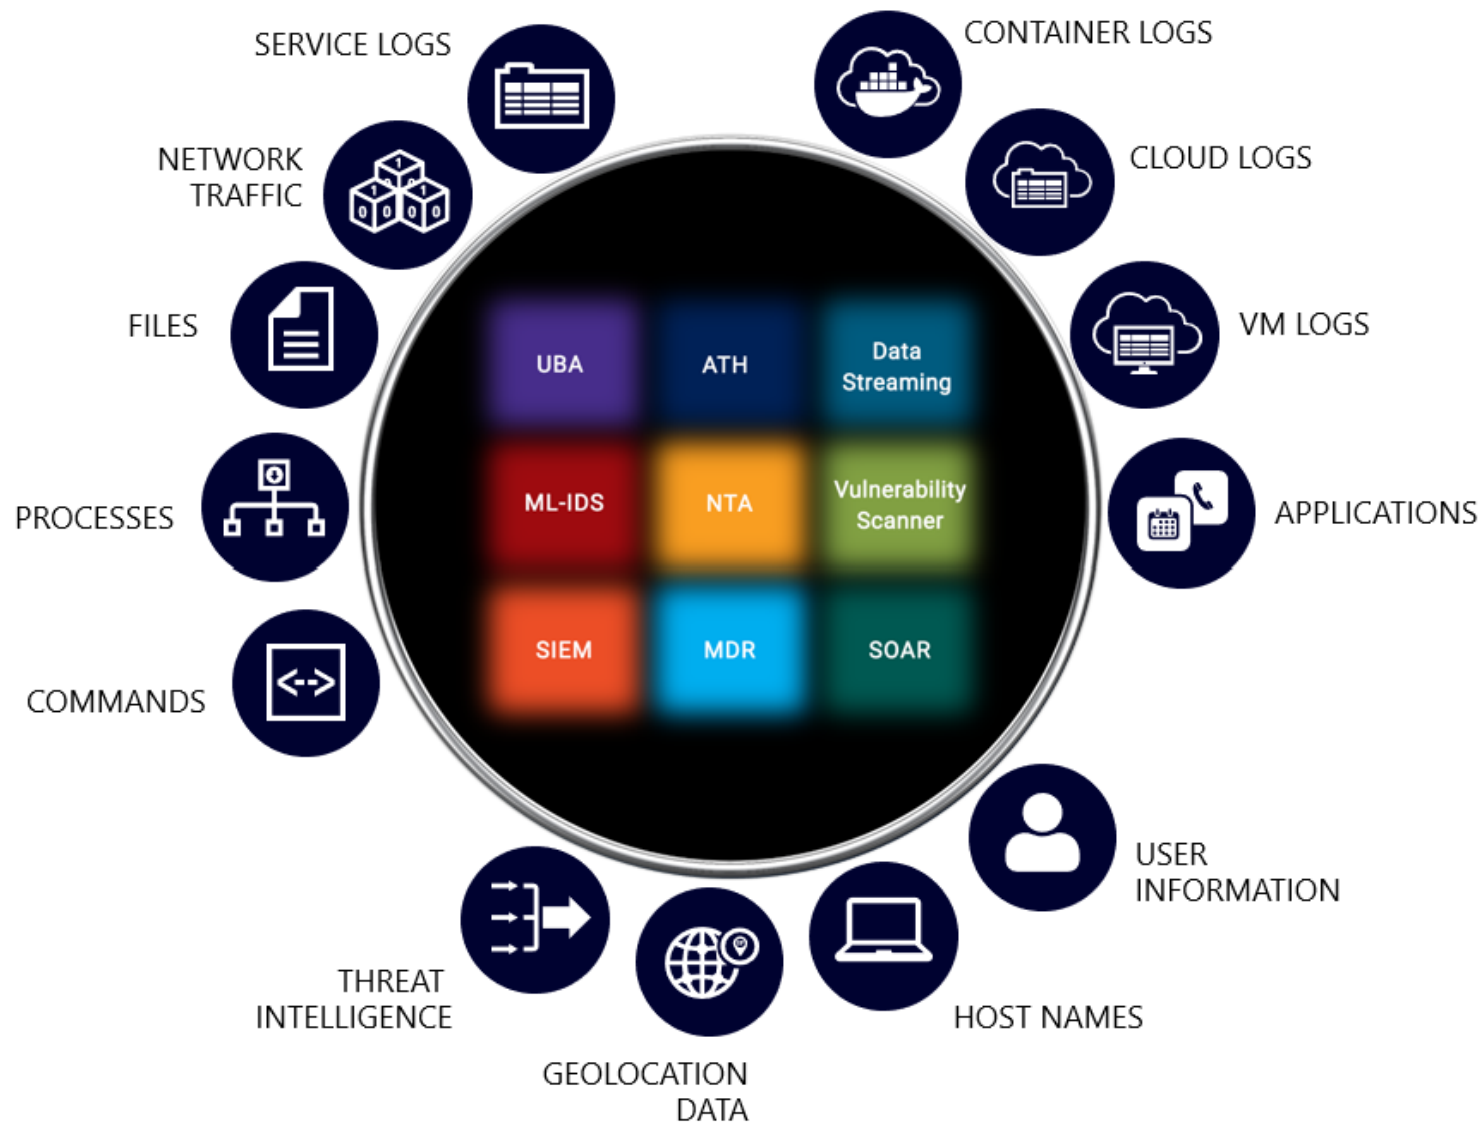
SERVICE LOGS

CONTAINER LOGS

NETWORK TRAFFIC

CLOUD LOGS

FILES

VM LOGS

PROCESSES

APPLICATIONS

COMMANDS

UBA

ATH

Data Streaming

ML-IDS

NTA

Vulnerability Scanner

SIEM

MDR

SOAR

USER INFORMATION

THREAT INTELLIGENCE

HOST NAMES

GEOLOCATION DATA